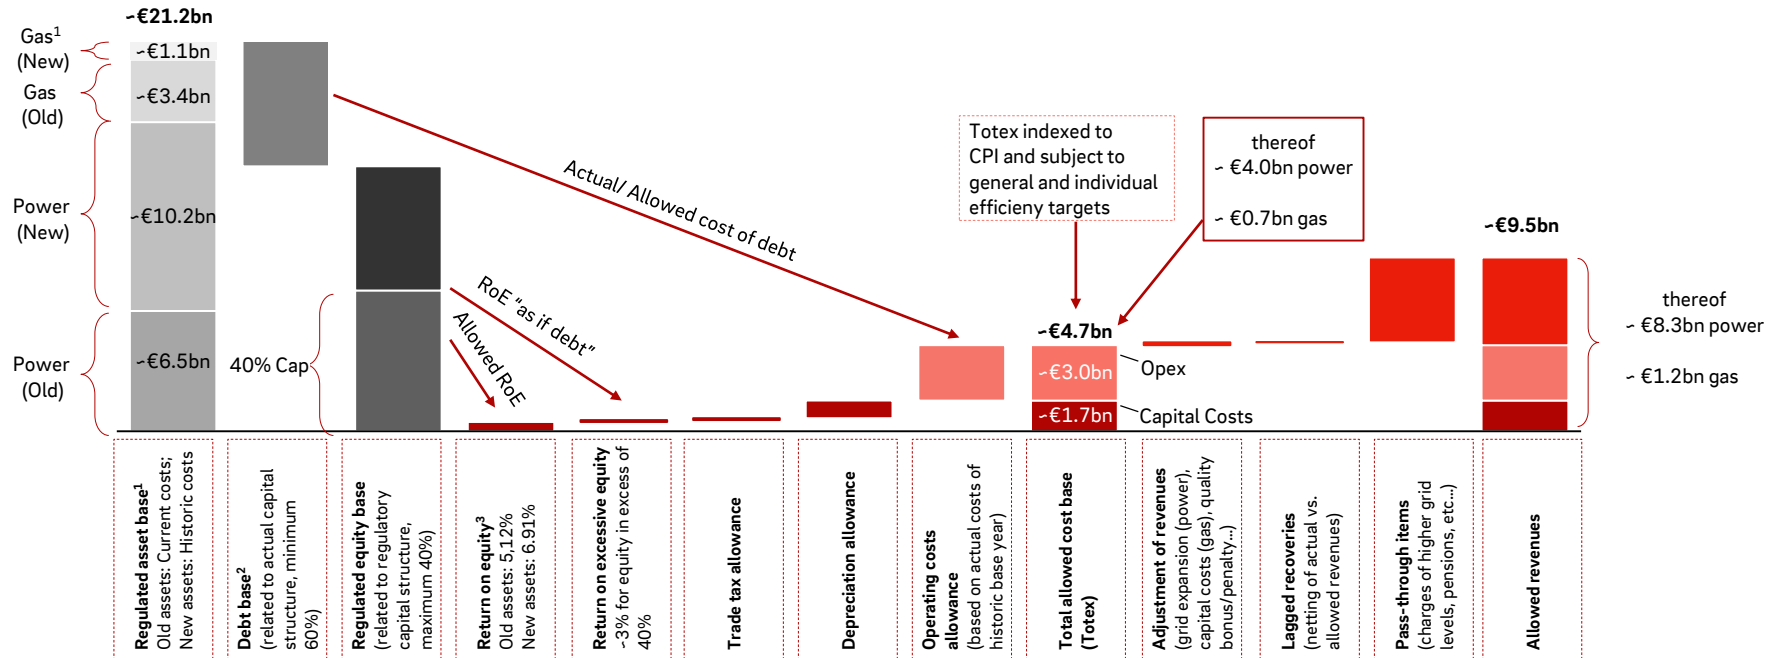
~€21.2bn

Gas$^1$ (New)
~€1.1bn

Gas (Old)
~€3.4bn

Power (New)
~€10.2bn

Power (Old)
~€6.5bn

40% Cap

Actual/ Allowed cost of debt

RoE "as if debt"

Allowed RoE

Totex indexed to CPI and subject to general and individual efficieny targets

thereof
~ €4.0bn power
~ €0.7bn gas

~€4.7bn
~€3.0bn
~€1.7bn
Opex
Capital Costs

~€9.5bn

thereof
~ €8.3bn power
~ €1.2bn gas

**Regulated asset base$^1$** Old assets: Current costs; New assets: Historic costs

**Debt base$^2$** (related to actual capital structure, minimum 60%)

**Regulated equity base** (related to regulatory capital structure, maximum 40%)

**Return on equity$^3$** Old assets: 5,12% New assets: 6.91%

**Return on excessive equity** ~3% for equity in excess of 40%

**Trade tax allowance**

**Depreciation allowance**

**Operating costs allowance** (based on actual costs of historic base year)

**Total allowed cost base (Totex)**

**Adjustment of revenues** (grid expansion (power), capital costs (gas), quality bonus/penalty...)

**Lagged recoveries** (netting of actual vs. allowed revenues)

**Pass-through items** (charges of higher grid levels, pensions, etc...)

**Allowed revenues**